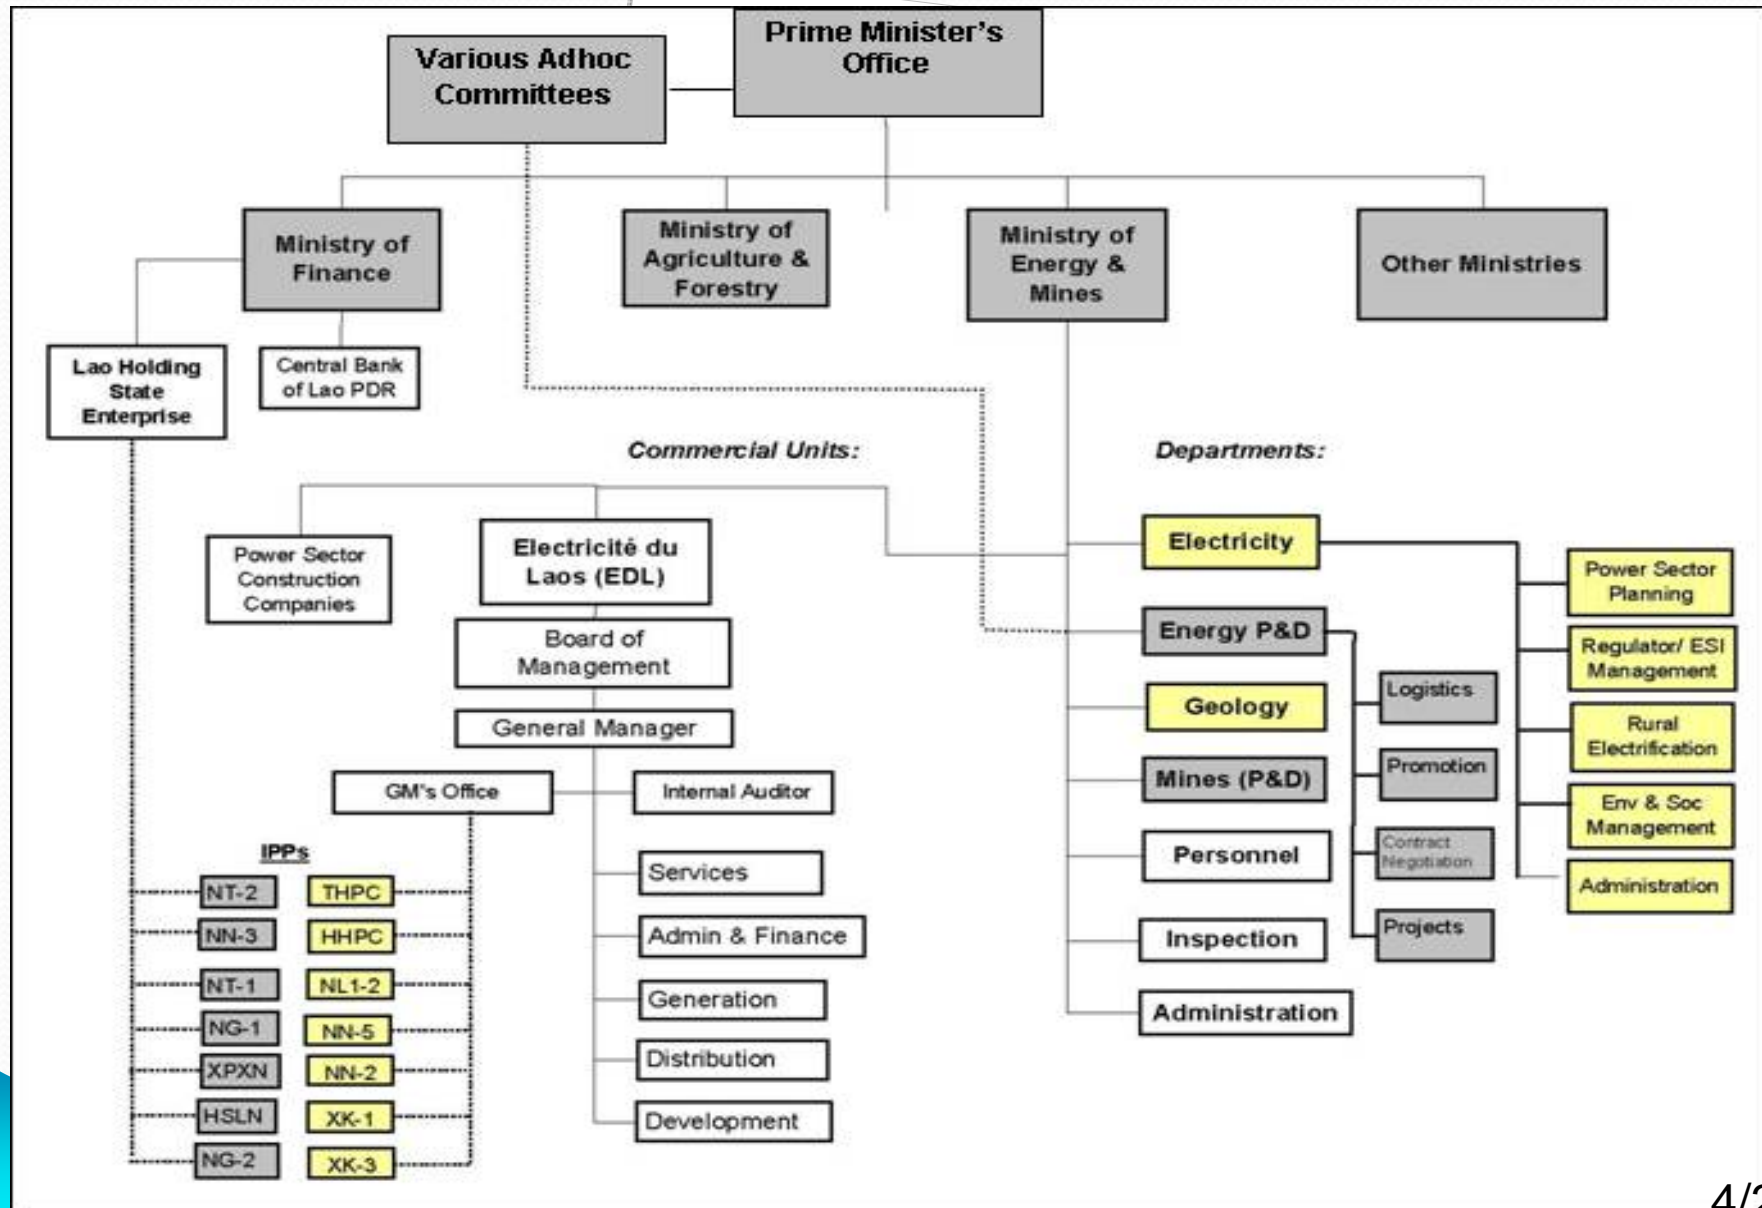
Various Adhoc Committees

Prime Minister's Office

Ministry of Finance

Ministry of Agriculture & Forestry

Ministry of Energy & Mines

Other Ministries

Lao Holding State Enterprise

Central Bank of Lao PDR

Commercial Units:

Departments:

Power Sector Construction Companies

Electricité du Laos (EDL)

Board of Management

General Manager

GM's Office

Internal Auditor

Services

Admin & Finance

Generation

Distribution

Development

IPPs

NT-2
NN-3
NT-1
NG-1
XPXN
HSLN
NG-2

THPC
HHPC
NL1-2
NN-5
NN-2
XK-1
XK-3

Electricity

Energy P&D

Geology

Mines (P&D)

Personnel

Inspection

Administration

Logistics

Promotion

Contract Negotiation

Projects

Power Sector Planning

Regulator/ ESI Management

Rural Electrification

Env & Soc Management

Administration

4/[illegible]